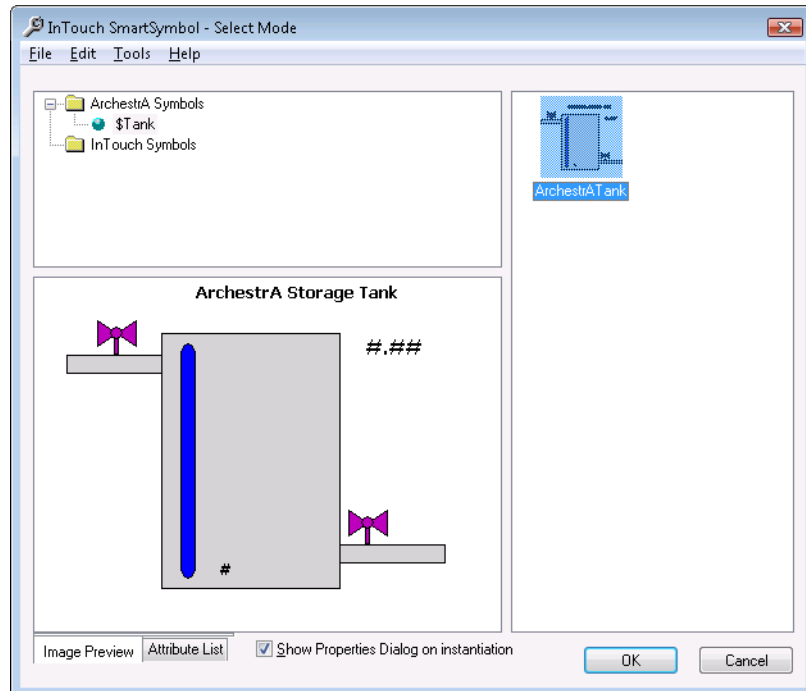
InTouch SmartSymbol - Select Mode

File Edit Tools Help

ArchestrA Symbols
$Tank
InTouch Symbols

ArchestrATank

ArchestrA Storage Tank

#.##

#

Image Preview
Attribute List

Show Properties Dialog on instantiation

OK
Cancel